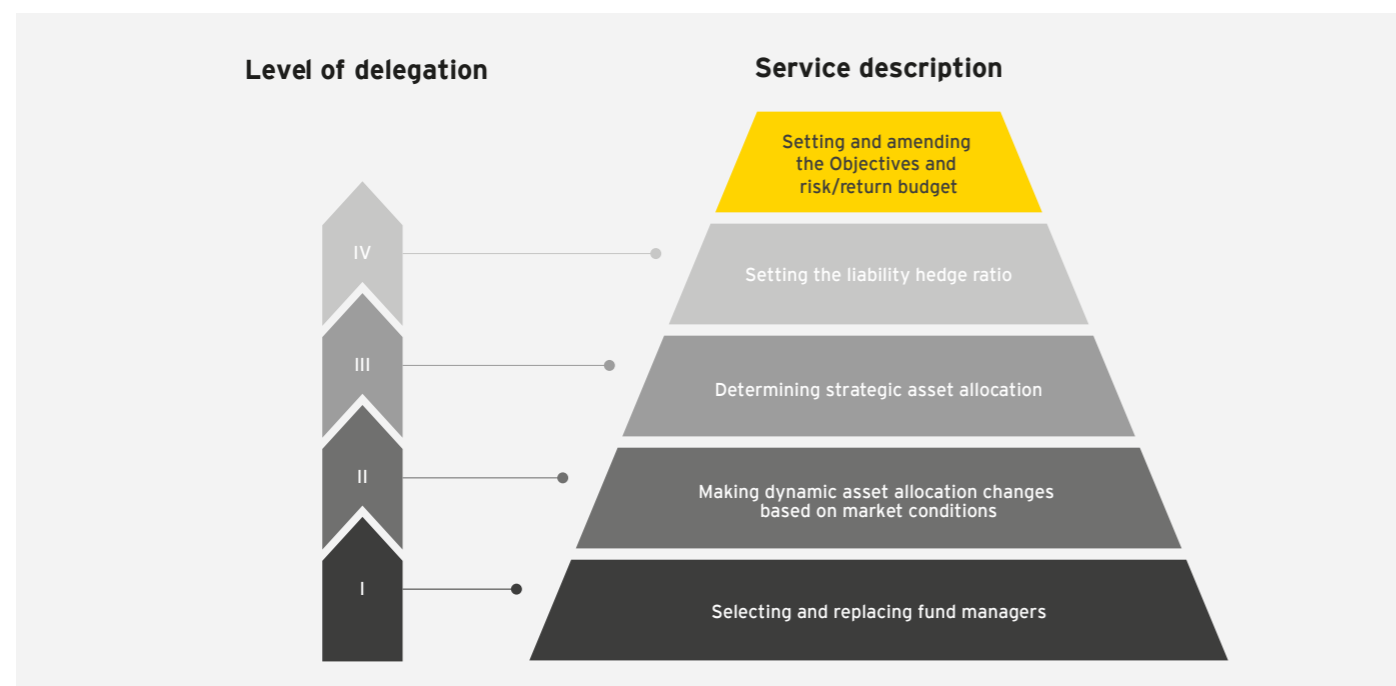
Level of delegation

Service description

Setting and amending the Objectives and risk/return budget

IV

Setting the liability hedge ratio

III

Determining strategic asset allocation

II

Making dynamic asset allocation changes based on market conditions

I

Selecting and replacing fund managers